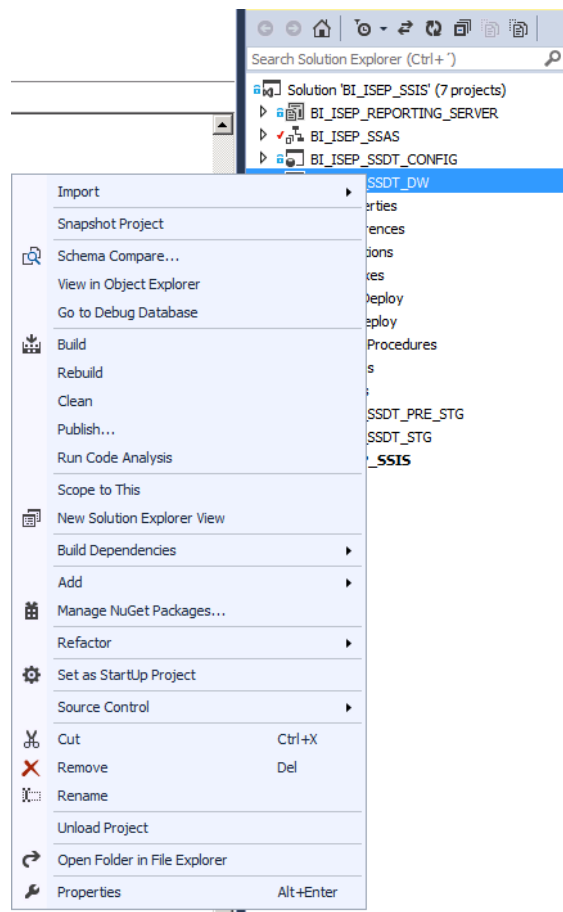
Search Solution Explorer (Ctrl+´)

Solution 'BI_ISEP_SSIS' (7 projects)
BI_ISEP_REPORTING_SERVER
BI_ISEP_SSAS
BI_ISEP_SSDT_CONFIG
SSDT_DW
erties
rences
tions
xes
Deploy
eploy
Procedures
s
s
SSDT_PRE_STG
SSDT_STG
_SSIS

Import
Snapshot Project
Schema Compare...
View in Object Explorer
Go to Debug Database
Build
Rebuild
Clean
Publish...
Run Code Analysis
Scope to This
New Solution Explorer View
Build Dependencies
Add
Manage NuGet Packages...
Refactor
Set as StartUp Project
Source Control
Cut Ctrl+X
Remove Del
Rename
Unload Project
Open Folder in File Explorer
Properties Alt+Enter